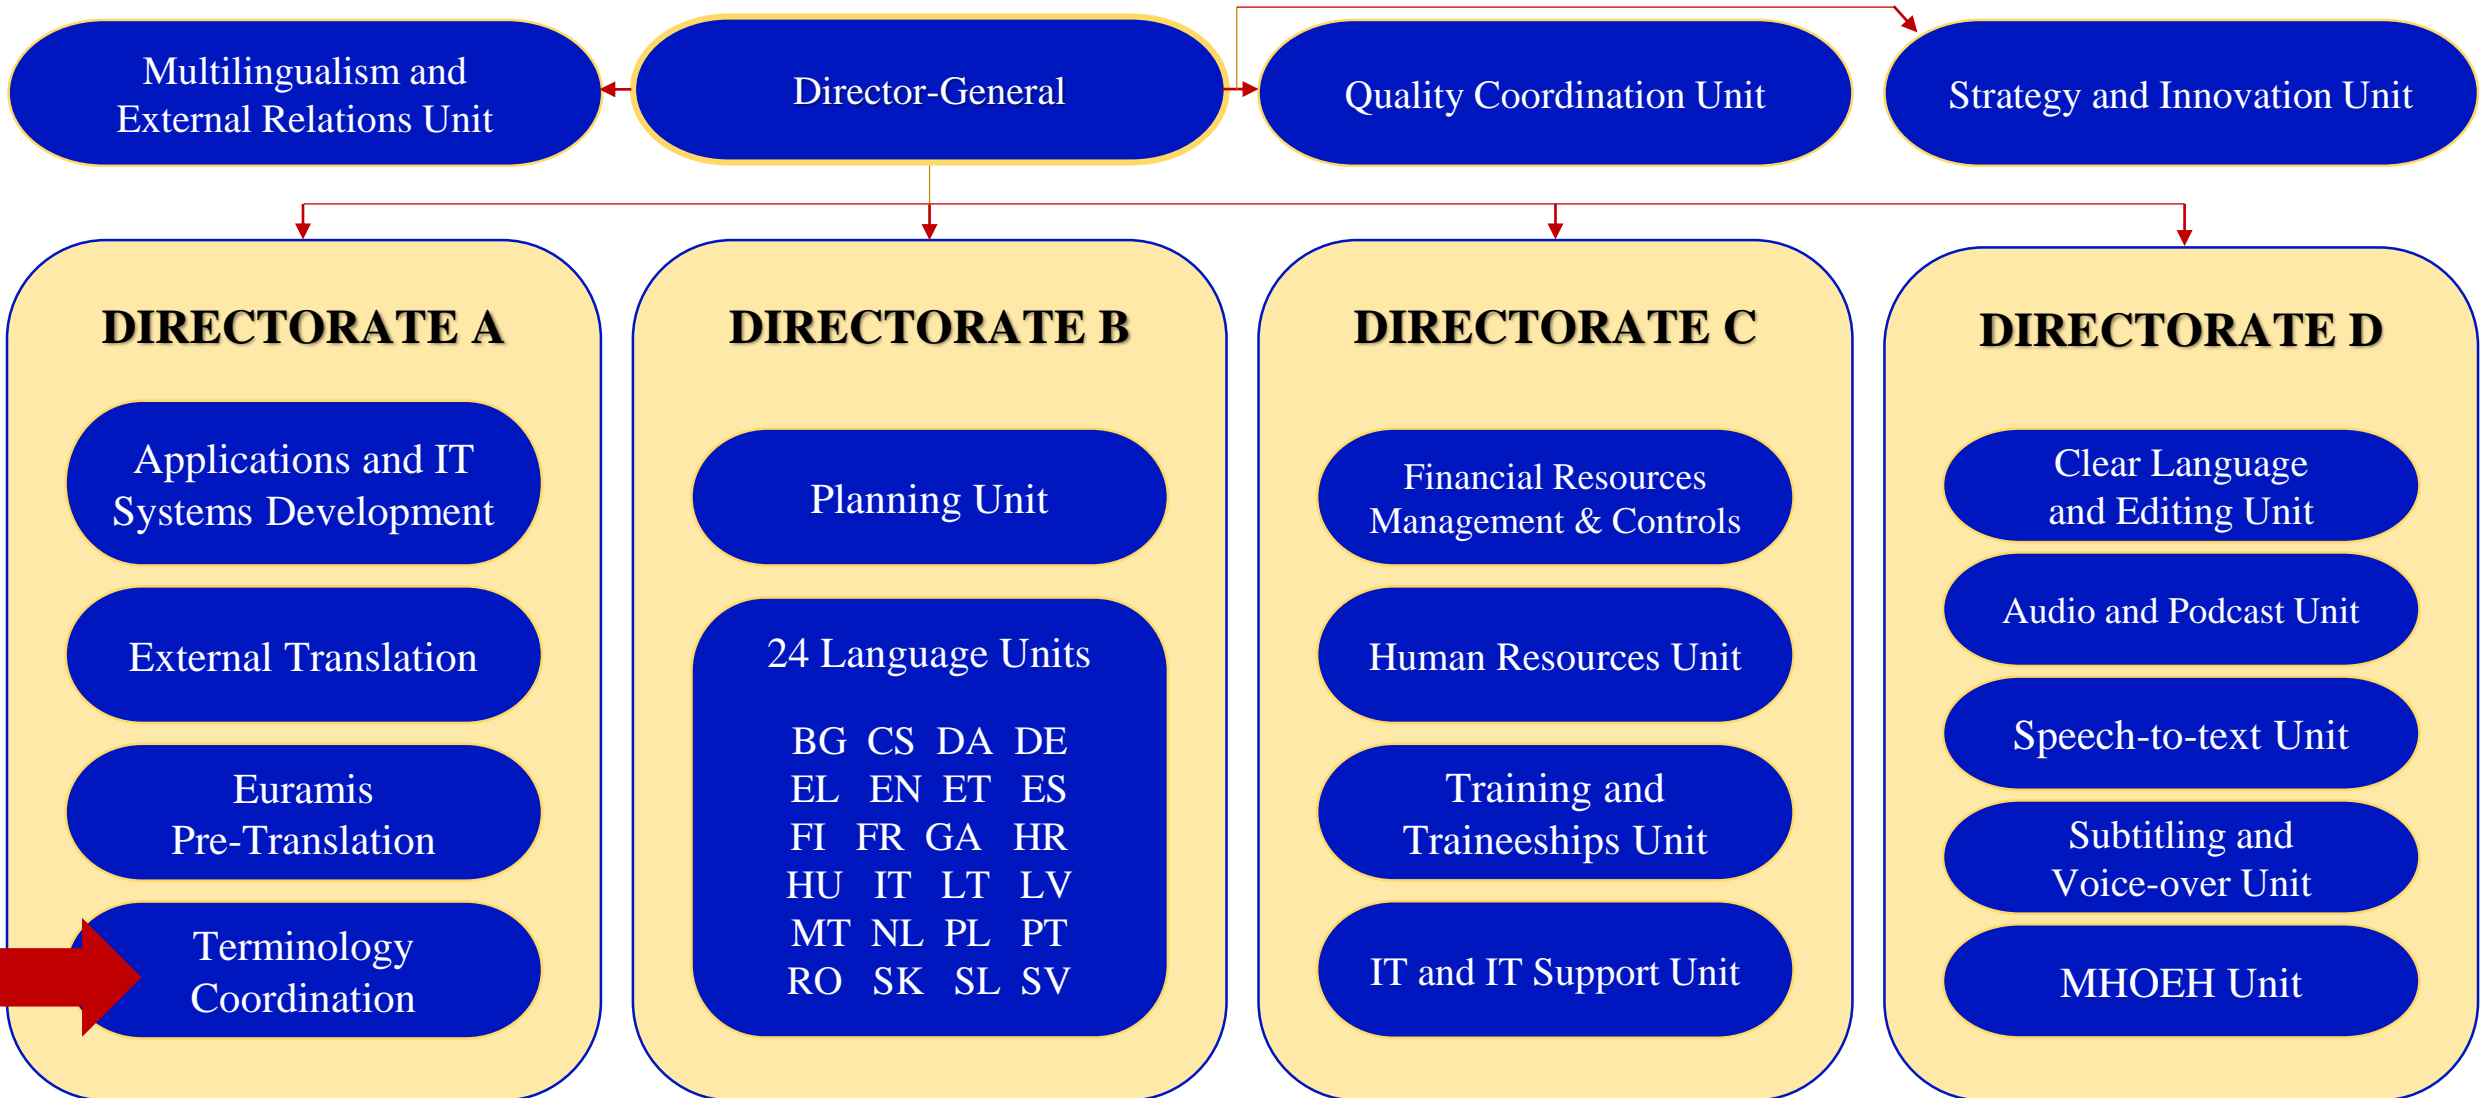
Multilingualism and External Relations Unit

Director-General

Quality Coordination Unit

Strategy and Innovation Unit

DIRECTORATE A

Applications and IT Systems Development

External Translation

Euramis Pre-Translation

Terminology Coordination

DIRECTORATE B

Planning Unit

24 Language Units

BG CS DA DE
EL EN ET ES
FI FR GA HR
HU IT LT LV
MT NL PL PT
RO SK SL SV

DIRECTORATE C

Financial Resources Management & Controls

Human Resources Unit

Training and Traineeships Unit

IT and IT Support Unit

DIRECTORATE D

Clear Language and Editing Unit

Audio and Podcast Unit

Speech-to-text Unit

Subtitling and Voice-over Unit

MHOEH Unit